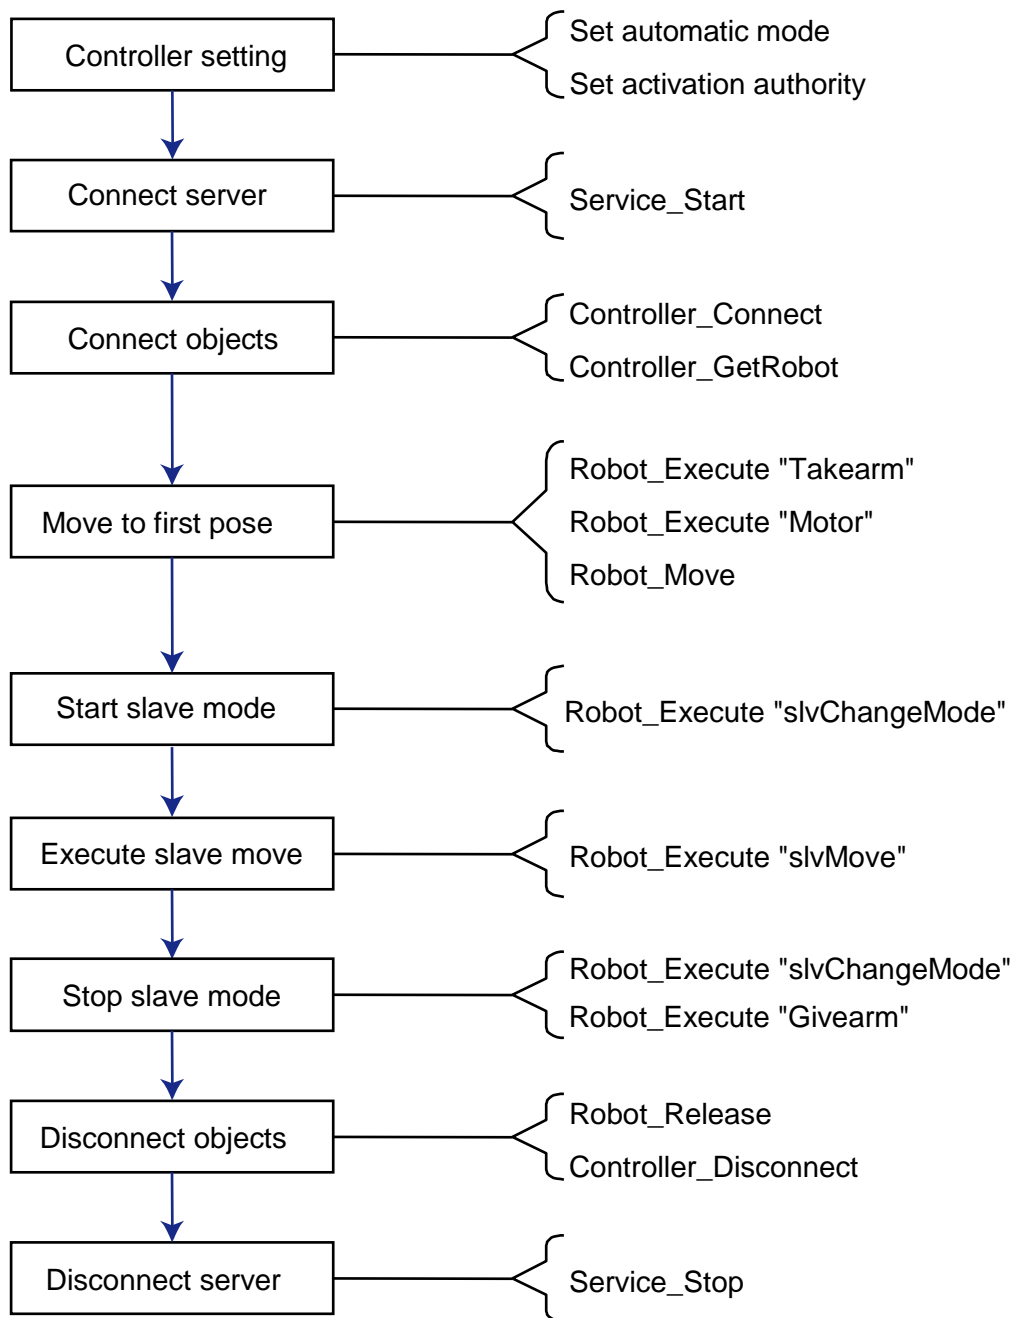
Controller setting

Set automatic mode
Set activation authority

Connect server

Service_Start

Connect objects

Controller_Connect
Controller_GetRobot

Move to first pose

Robot_Execute "Takearm"
Robot_Execute "Motor"
Robot_Move

Start slave mode

Robot_Execute "slvChangeMode"

Execute slave move

Robot_Execute "slvMove"

Stop slave mode

Robot_Execute "slvChangeMode"
Robot_Execute "Givearm"

Disconnect objects

Robot_Release
Controller_Disconnect

Disconnect server

Service_Stop